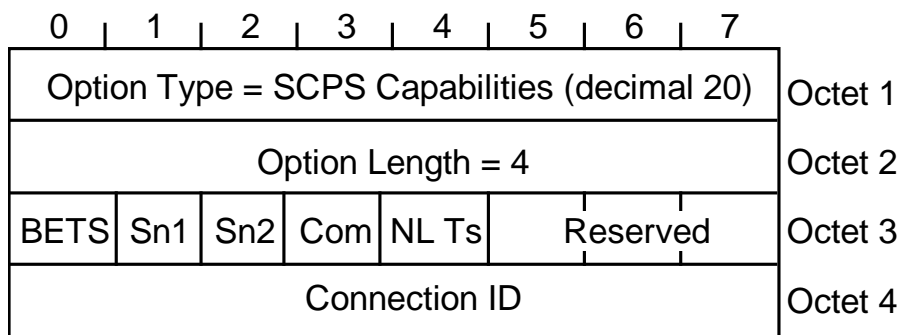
| 0 | 1 | 2 | 3 | 4 | 5 | 6 | 7 | |
|---|---|---|---|---|---|---|---|---|
| Option Type = SCPS Capabilities (decimal 20) | | | | | | | | Octet 1 |
| Option Length = 4 | | | | | | | | Octet 2 |
| BETS | Sn1 | Sn2 | Com | NL Ts | Reserved | | | Octet 3 |
| Connection ID | | | | | | | | Octet 4 |